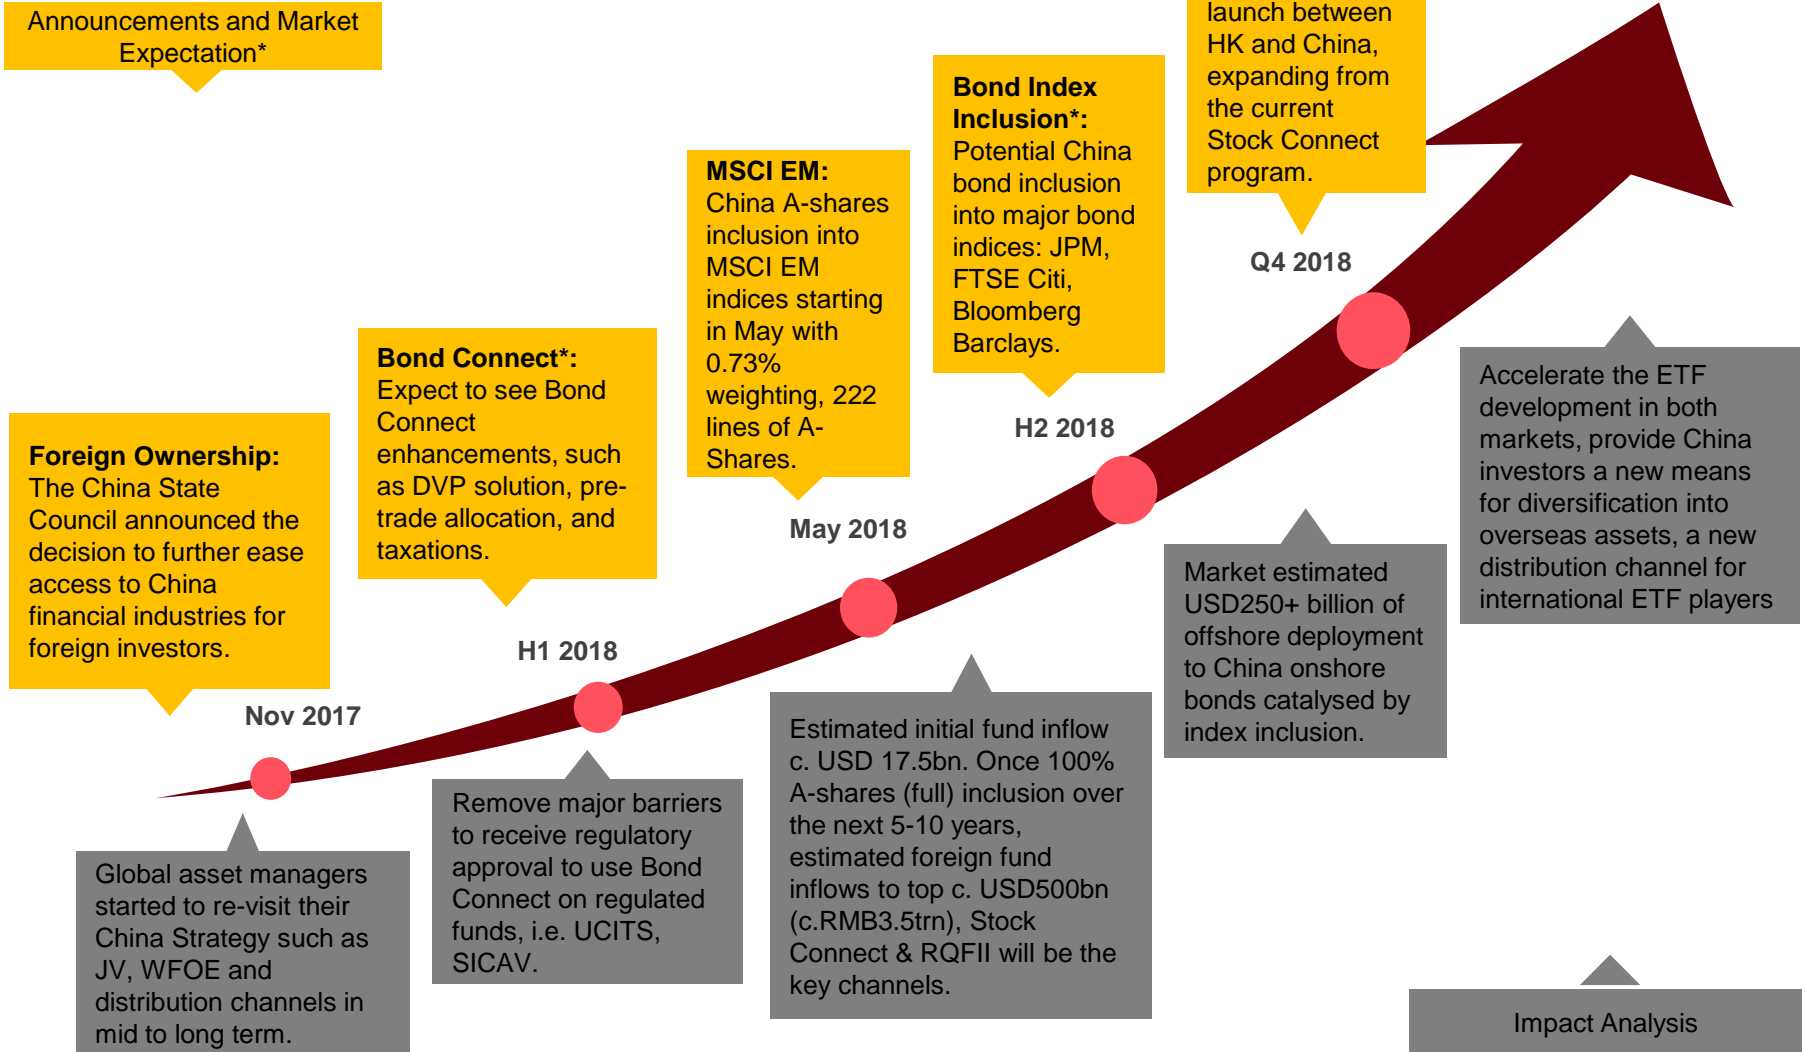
Announcements and Market Expectation*

launch between HK and China, expanding from the current Stock Connect program.

Bond Index Inclusion*: Potential China bond inclusion into major bond indices: JPM, FTSE Citi, Bloomberg Barclays.

MSCI EM: China A-shares inclusion into MSCI EM indices starting in May with 0.73% weighting, 222 lines of A-Shares.

Bond Connect*: Expect to see Bond Connect enhancements, such as DVP solution, pre-trade allocation, and taxations.

Foreign Ownership: The China State Council announced the decision to further ease access to China financial industries for foreign investors.

Q4 2018

H2 2018

May 2018

H1 2018

Nov 2017

Accelerate the ETF development in both markets, provide China investors a new means for diversification into overseas assets, a new distribution channel for international ETF players

Market estimated USD250+ billion of offshore deployment to China onshore bonds catalysed by index inclusion.

Estimated initial fund inflow c. USD 17.5bn. Once 100% A-shares (full) inclusion over the next 5-10 years, estimated foreign fund inflows to top c. USD500bn (c.RMB3.5trn), Stock Connect & RQFII will be the key channels.

Remove major barriers to receive regulatory approval to use Bond Connect on regulated funds, i.e. UCITS, SICAV.

Global asset managers started to re-visit their China Strategy such as JV, WFOE and distribution channels in mid to long term.

Impact Analysis